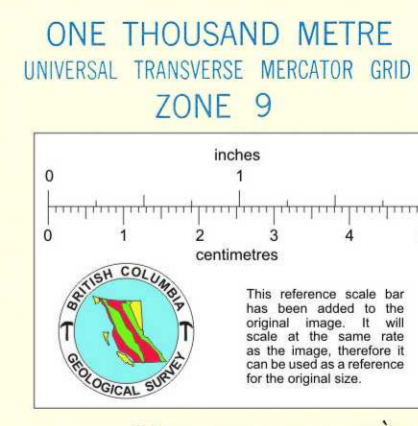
ONE THOUSAND METRE
UNIVERSAL TRANSVERSE MERCATOR GRID
ZONE 9

inches
0
1

0
1
2
3
4
centimetres

BRITISH COLUMBIA
GEOLOGICAL SURVEY

This reference scale bar has been added to the original image. It will scale at the same rate as the image, therefore it can be used as a reference for the original size.